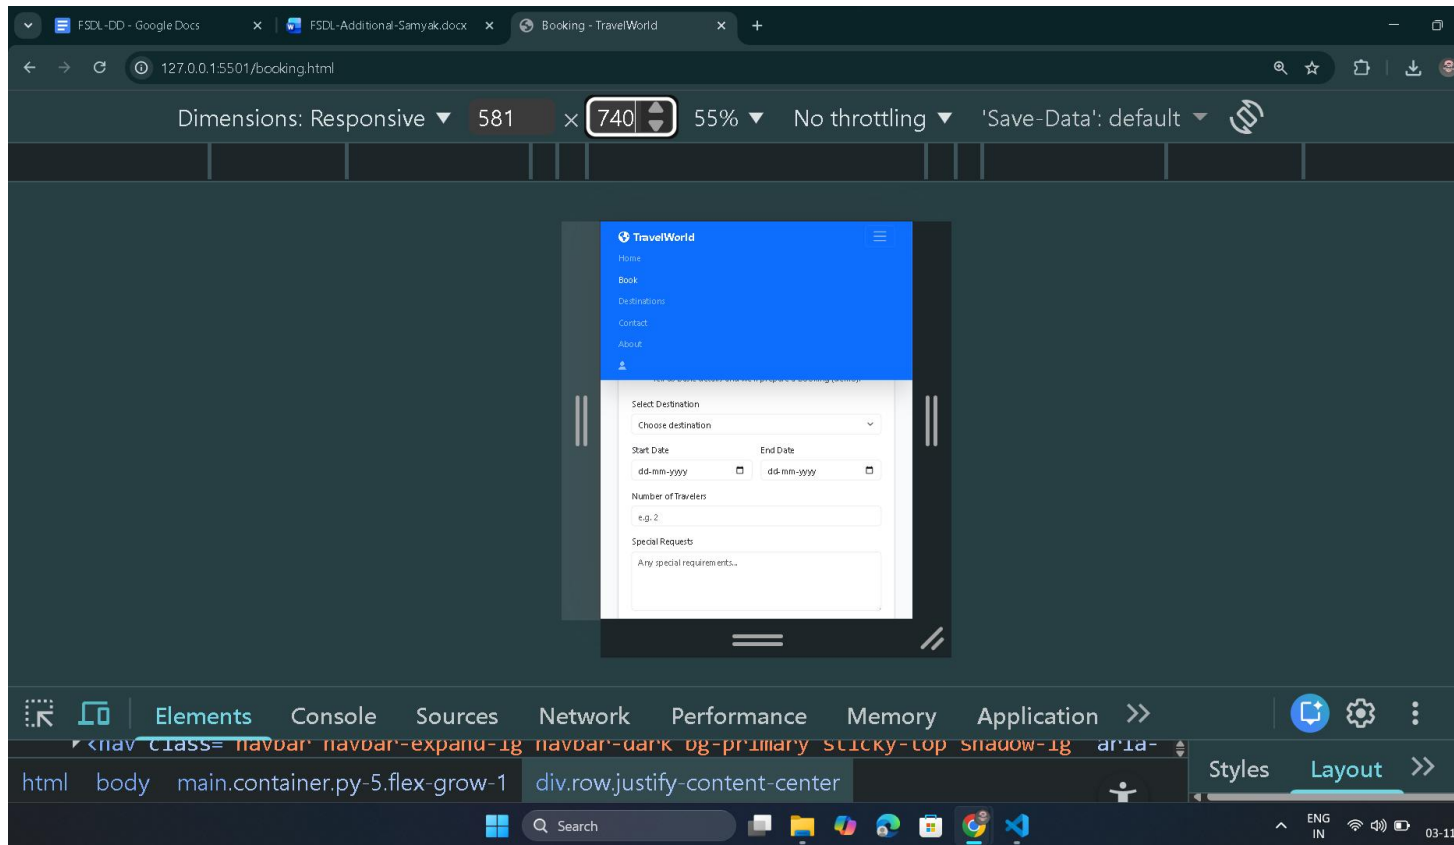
FSDL-DD - Google Docs
FSDL-Additional-Samyak.docx
Booking - TravelWorld
127.0.0.1:5501/booking.html

Dimensions: Responsive ▼ 581 × 740 55% ▼ No throttling ▼ 'Save-Data': default ▼

TravelWorld
Home
Book
Destinations
Contact
About

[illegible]

Select Destination
Choose destination
Start Date
dd-mm-yyyy
End Date
dd-mm-yyyy
Number of Travelers
e.g. 2
Special Requests
Any special requirements...

Elements Console Sources Network Performance Memory Application >>
<nav class="navbar navbar-expand-lg navbar-dark bg-primary sticky-top shadow-lg" aria-
html body main.container.py-5.flex-grow-1 div.row.justify-content-center
Styles Layout >>

Search
ENG IN
03-11